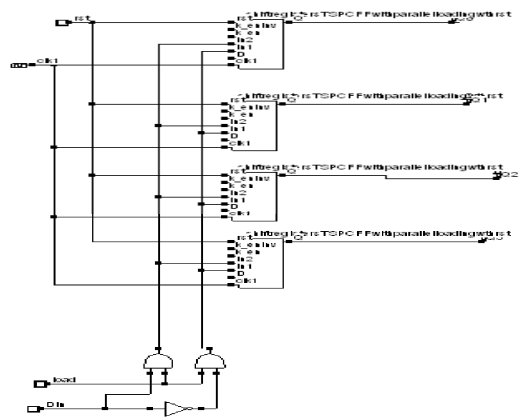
rst
clk1
rst
k_enbv
k_en
ls2
ls1
D
clk1
shiftregisters TSPC FF with parallel loading with rst
Q
Q0

rst
k_enbv
k_en
ls2
ls1
D
clk1
shiftregisters TSPC FF with parallel loading with rst
Q
Q1

rst
k_enbv
k_en
ls2
ls1
D
clk1
shiftregisters TSPC FF with parallel loading with rst
Q
Q2

rst
k_enbv
k_en
ls2
ls1
D
clk1
shiftregisters TSPC FF with parallel loading with rst
Q
Q3

load
Din